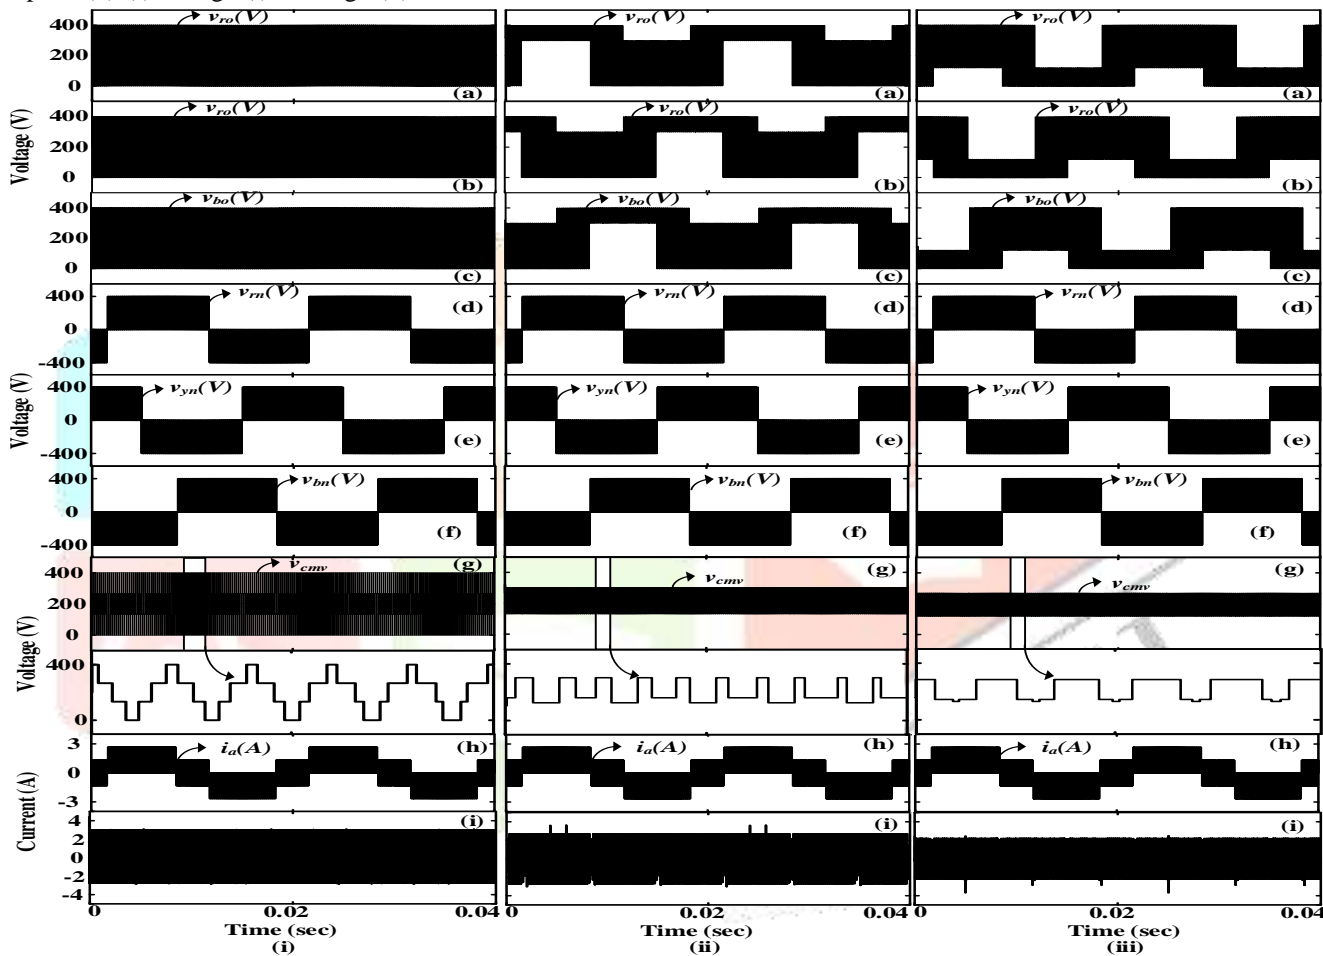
400
200
0
$v_{ro}(V)$
(a)
$v_{ro}(V)$
(a)
$v_{ro}(V)$
(a)

Voltage (V)
400
200
0
$v_{ro}(V)$
(b)
$v_{ro}(V)$
(b)
$v_{ro}(V)$
(b)

400
200
0
$v_{bo}(V)$
(c)
$v_{bo}(V)$
(c)
$v_{bo}(V)$
(c)

400
0
-400
$v_{rn}(V)$
(d)
$v_{rn}(V)$
(d)
$v_{rn}(V)$
(d)

Voltage (V)
400
0
-400
$v_{yn}(V)$
(e)
$v_{yn}(V)$
(e)
$v_{yn}(V)$
(e)

400
0
-400
$v_{bn}(V)$
(f)
$v_{bn}(V)$
(f)
$v_{bn}(V)$
(f)

Voltage (V)
400
200
0
$v_{cmv}$
(g)
$v_{cmv}$
(g)
$v_{cmv}$
(g)
400
0

Current (A)
3
0
-3
$i_a(A)$
(h)
$i_a(A)$
(h)
$i_a(A)$
(h)

4
2
0
-2
-4
(i)
(i)
(i)

0 0.02 0.04
Time (sec)
(i)
0 0.02 0.04
Time (sec)
(ii)
0 0.02 0.04
Time (sec)
(iii)